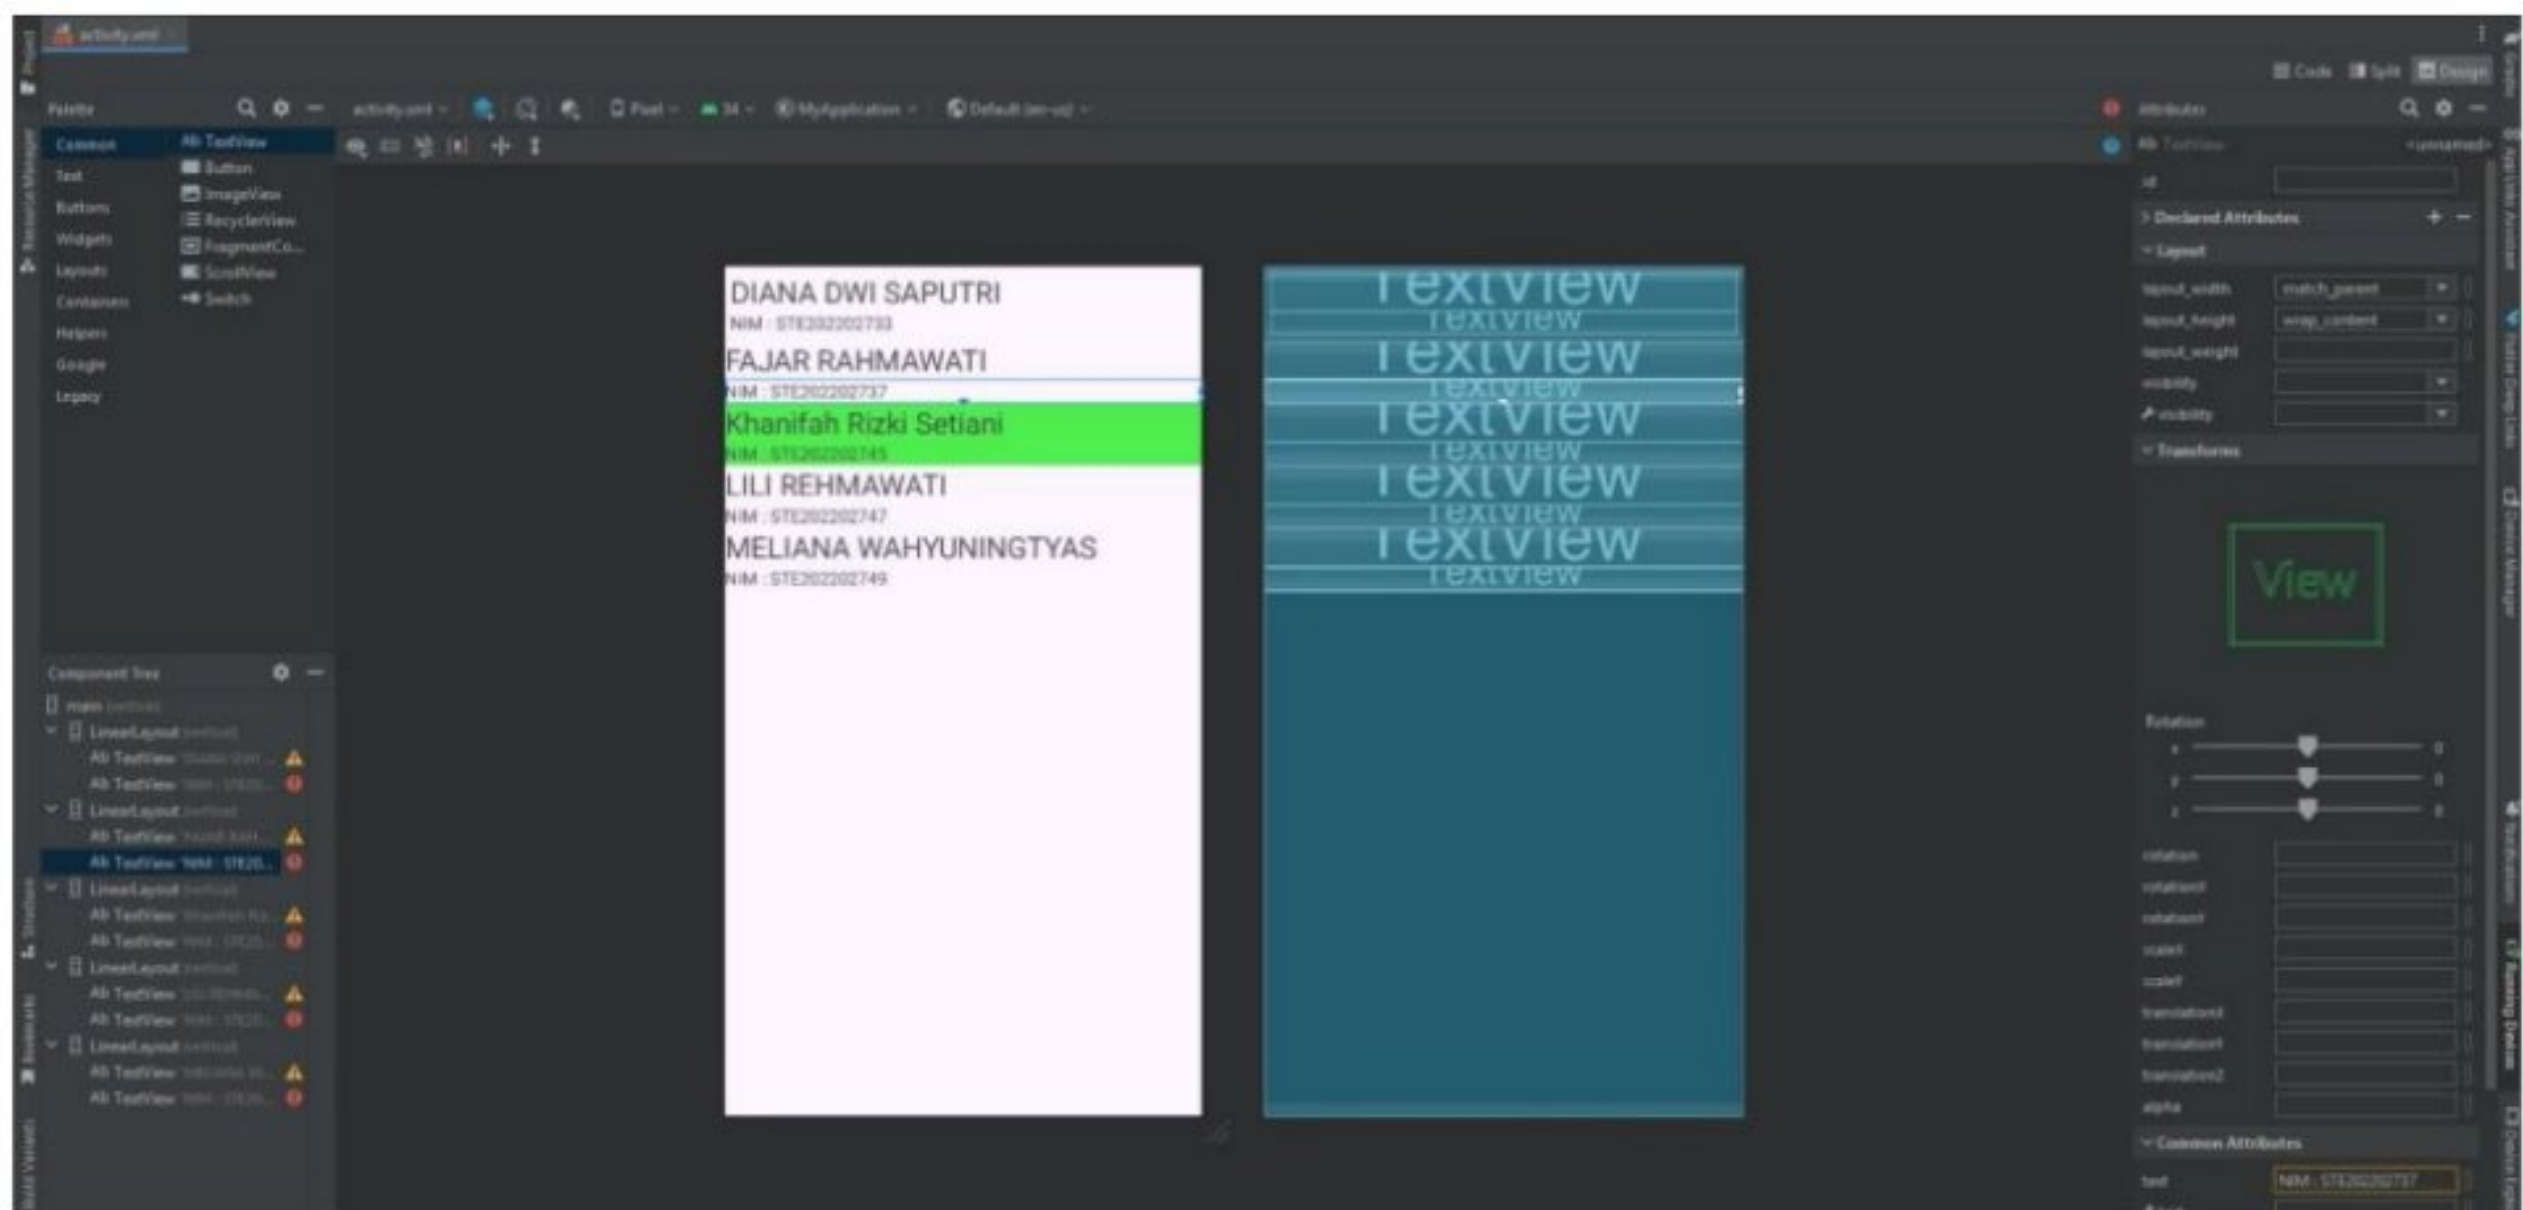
activity.xml

Code Split Design

Palette

activity.xml Pixel 34 MyApplication Default (en-us)

Attributes

Common
Text
Buttons
Widgets
Layouts
Containers
Helpers
Google
Legacy

Ab TextView
Button
ImageView
RecyclerView
FragmentCo...
ScrollView
Switch

DIANA DWI SAPUTRI
NIM : STI202202733
FAJAR RAHMAWATI
NIM : STI202202737
Khanifah Rizki Setiani
NIM : STI202202745
LILI REHMAWATI
NIM : STI202202747
MELIANA WAHYUNINGTYAS
NIM : STI202202749

TextView
TextView
TextView
TextView
TextView
TextView
TextView
TextView
TextView
TextView

Component Tree
main (vertical)
LinearLayout (vertical)
Ab TextView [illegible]
Ab TextView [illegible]
LinearLayout (vertical)
Ab TextView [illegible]
Ab TextView "NIM : STI20..."
LinearLayout (vertical)
Ab TextView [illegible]
Ab TextView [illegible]
LinearLayout (vertical)
Ab TextView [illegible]
Ab TextView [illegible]
LinearLayout (vertical)
Ab TextView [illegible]
Ab TextView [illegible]

Ab TextView <unnamed>
id
Declared Attributes
Layout
layout_width match_parent
layout_height wrap_content
layout_weight
visibility
visibility
Transforms

View

Rotation
x 0
y 0
z 0
rotation
rotationX
rotationY
scaleX
scaleY
translationX
translationY
translationZ
alpha
Common Attributes
text NIM : STI202202737